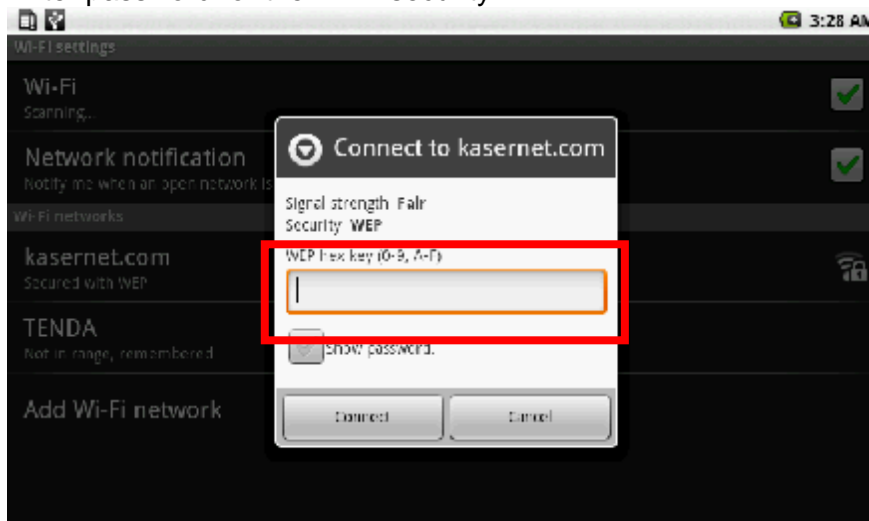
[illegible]

3:28 AM

Wi-Fi settings

Wi-Fi
Scanning...

Network notification
Notify me when an open network is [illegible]

Wi-Fi networks

kasernet.com
Secured with WEP

TENDA
Not in range, remembered

Add Wi-Fi network

Connect to kasernet.com

Signal strength Fair
Security WEP

WEP hex key (0-9, A-F)

Show password.

Connect

Cancel